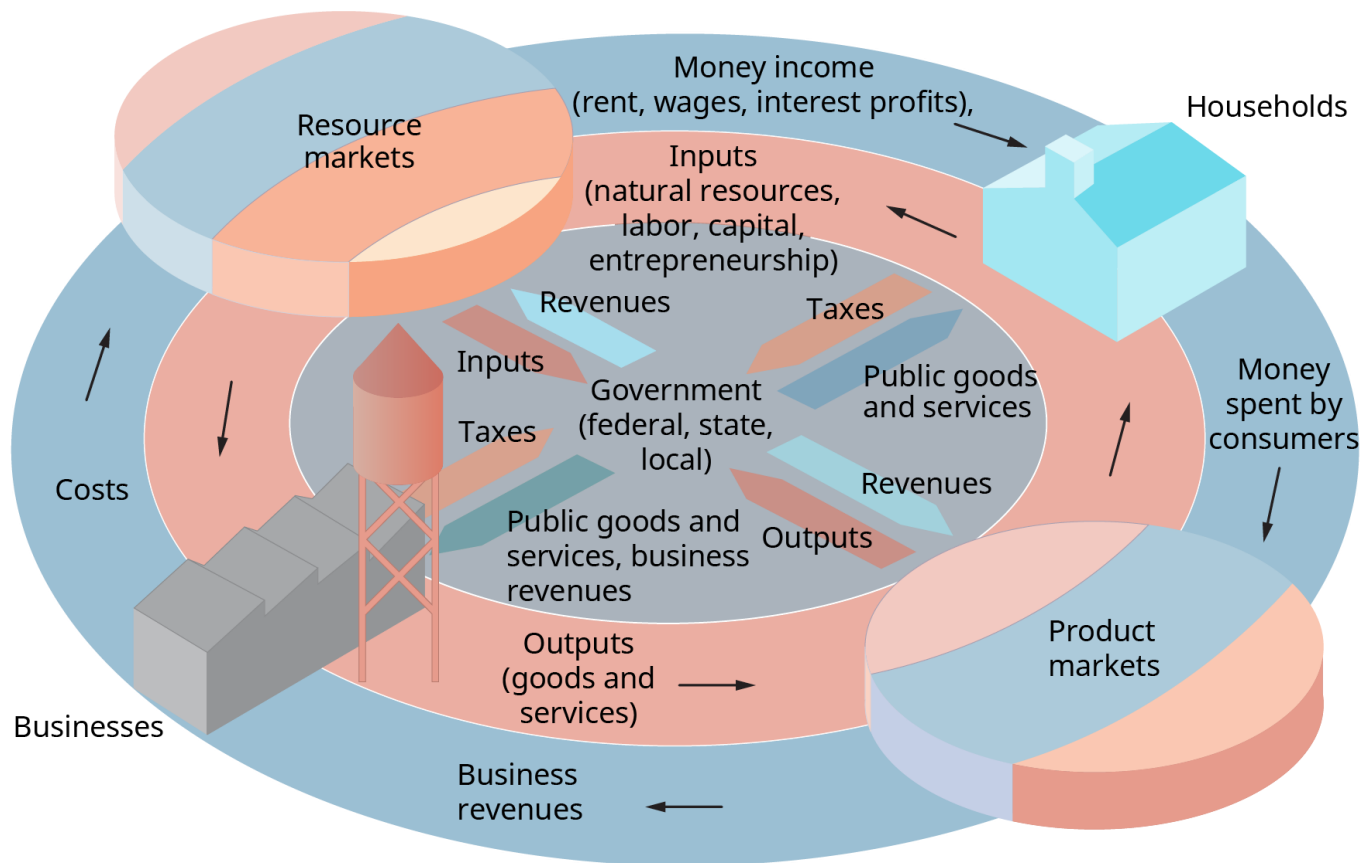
Money income (rent, wages, interest profits),

Households

Resource markets

Inputs (natural resources, labor, capital, entrepreneurship)

Revenues

Taxes

Inputs

Government (federal, state, local)

Public goods and services

Money spent by consumers

Taxes

Revenues

Costs

Public goods and services, business revenues

Outputs

Product markets

Outputs (goods and services)

Businesses

Business revenues